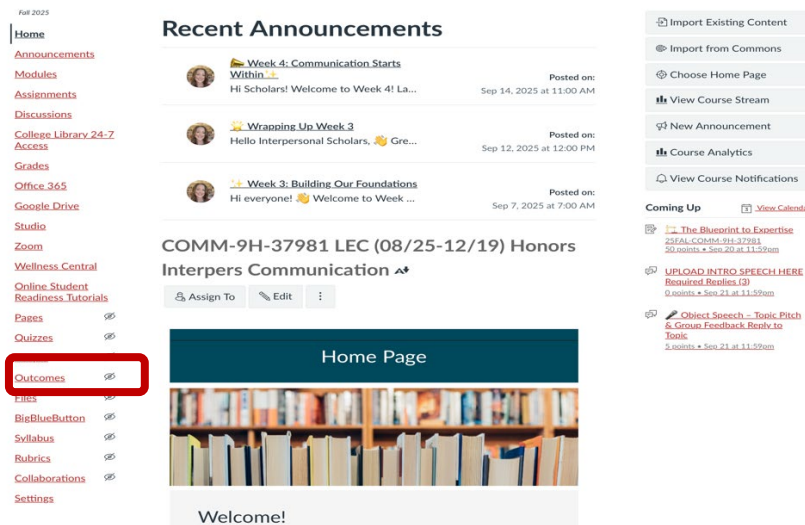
Fall 2025

Home
Announcements
Modules
Assignments
Discussions
College Library 24-7 Access
Grades
Office 365
Google Drive
Studio
Zoom
Wellness Central
Online Student Readiness Tutorials
Pages
Quizzes
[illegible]
Outcomes
Files
BigBlueButton
Syllabus
Rubrics
Collaborations
Settings

Recent Announcements

Week 4: Communication Starts Within ✨
Hi Scholars! Welcome to Week 4! La...
Posted on: Sep 14, 2025 at 11:00 AM

Wrapping Up Week 3
Hello Interpersonal Scholars, 👏 Gre...
Posted on: Sep 12, 2025 at 12:00 PM

✨ Week 3: Building Our Foundations
Hi everyone! 👋 Welcome to Week ...
Posted on: Sep 7, 2025 at 7:00 AM

COMM-9H-37981 LEC (08/25-12/19) Honors Interpers Communication

Assign To
Edit
⋮

Home Page

Welcome!

Import Existing Content
Import from Commons
Choose Home Page
View Course Stream
New Announcement
Course Analytics
View Course Notifications

Coming Up
View Calend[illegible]

The Blueprint to Expertise
25FAL-COMM-9H-37981
50 points • Sep 20 at 11:59pm

UPLOAD INTRO SPEECH HERE Required Replies (3)
0 points • Sep 21 at 11:59pm

Object Speech – Topic Pitch & Group Feedback Reply to Topic
5 points • Sep 21 at 11:59pm